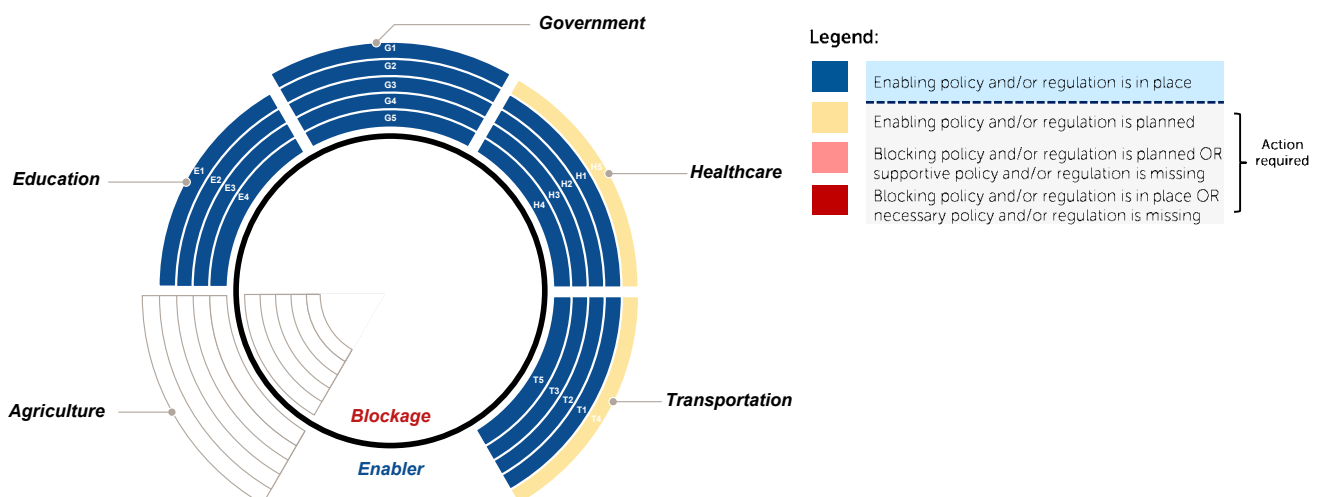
Government

G1
G2
G3
G4
G5

Education

E1
E2
E3
E4

Healthcare

H5
H1
H2
H3
H4

Agriculture

Transportation

T5
T3
T2
T1
T4

Blockage

Enabler

Legend:

Enabling policy and/or regulation is in place

Enabling policy and/or regulation is planned

Blocking policy and/or regulation is planned OR supportive policy and/or regulation is missing

Blocking policy and/or regulation is in place OR necessary policy and/or regulation is missing

Action required